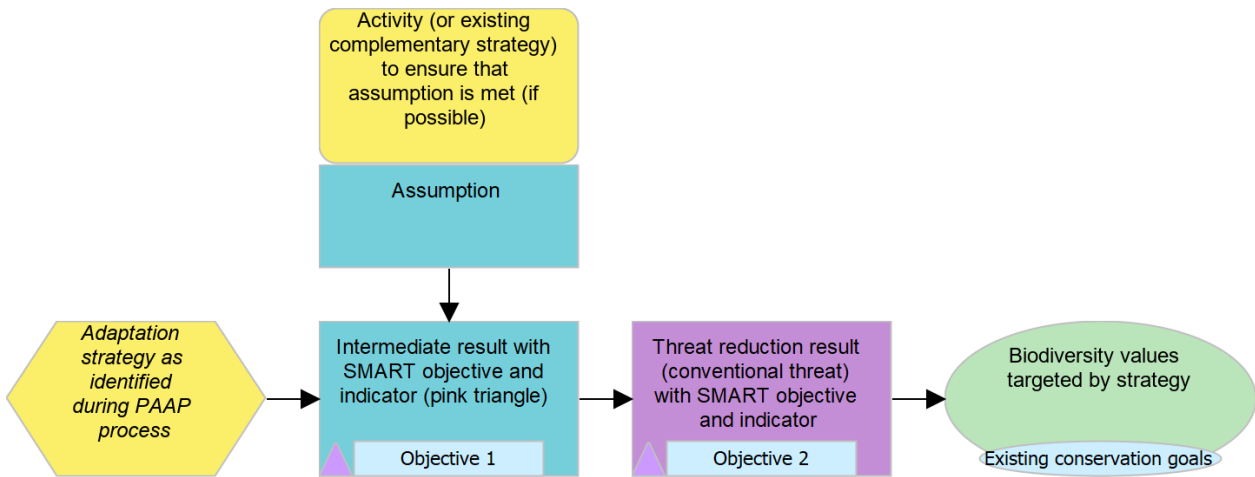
Activity (or existing complementary strategy) to ensure that assumption is met (if possible)

Assumption

Adaptation strategy as identified during PAAP process

Intermediate result with SMART objective and indicator (pink triangle)

Objective 1

Threat reduction result (conventional threat) with SMART objective and indicator

Objective 2

Biodiversity values targeted by strategy

Existing conservation goals